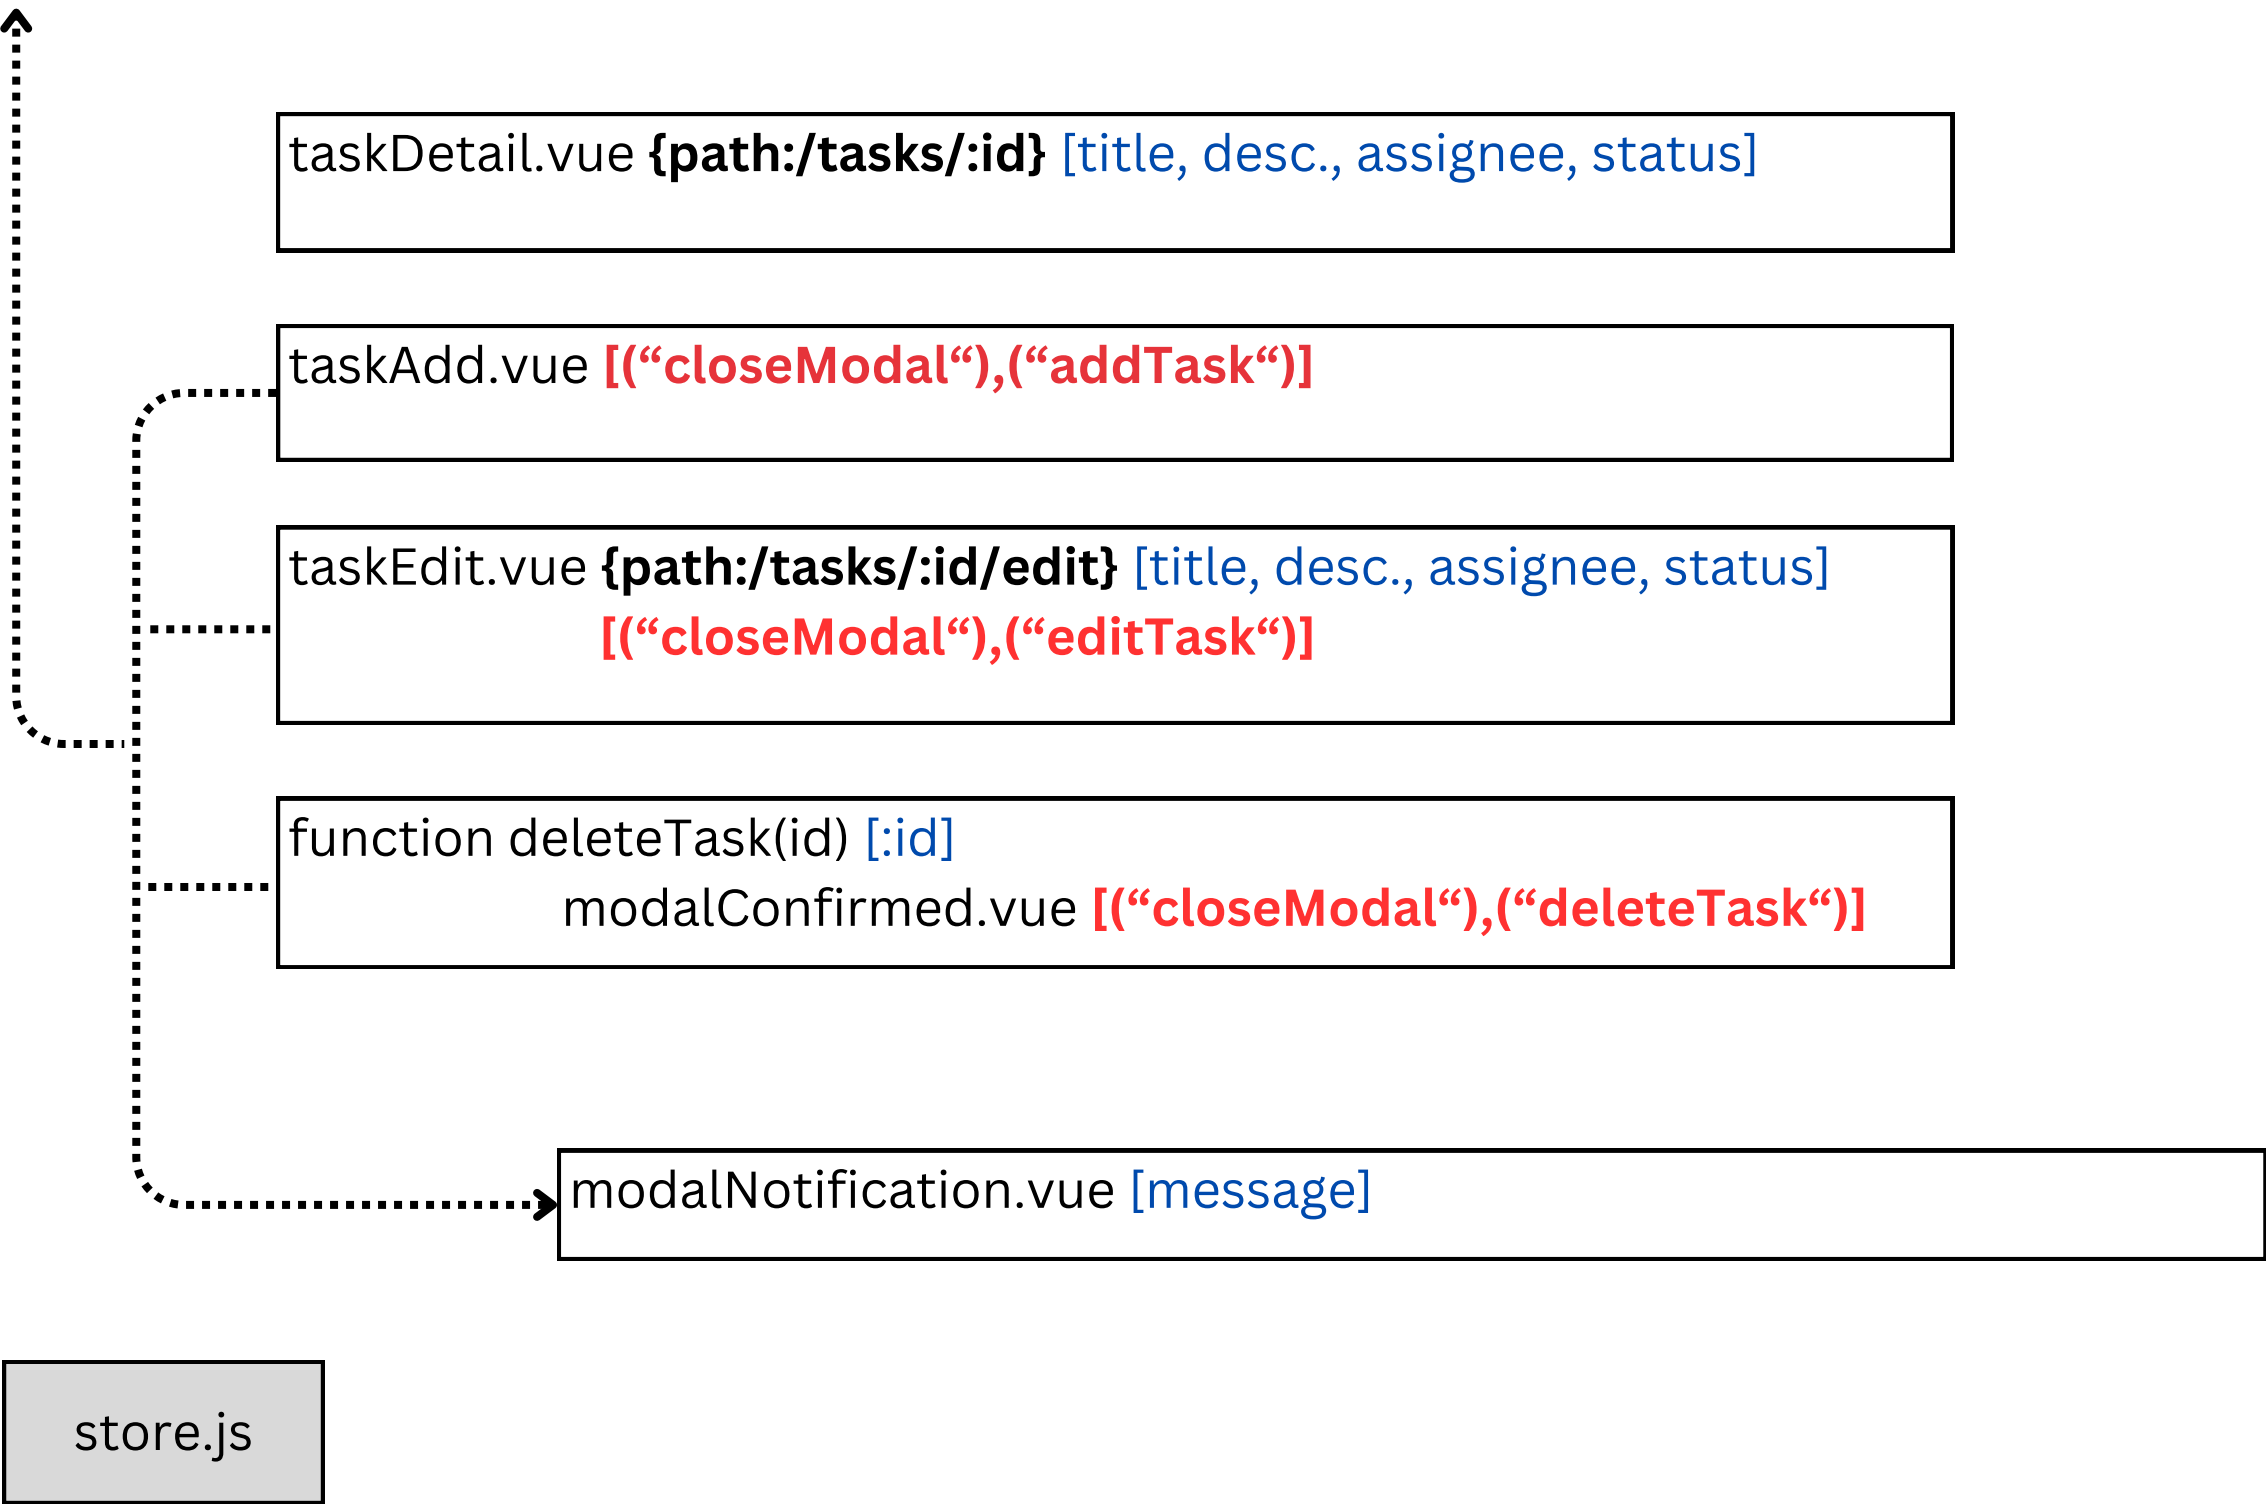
taskDetail.vue {path:/tasks/:id} [title, desc., assignee, status]

taskAdd.vue [(“closeModal“),(“addTask“)]

taskEdit.vue {path:/tasks/:id/edit} [title, desc., assignee, status]
[(“closeModal“),(“editTask“)]

function deleteTask(id) [:id]
modalConfirmed.vue [(“closeModal“),(“deleteTask“)]

modalNotification.vue [message]

store.js